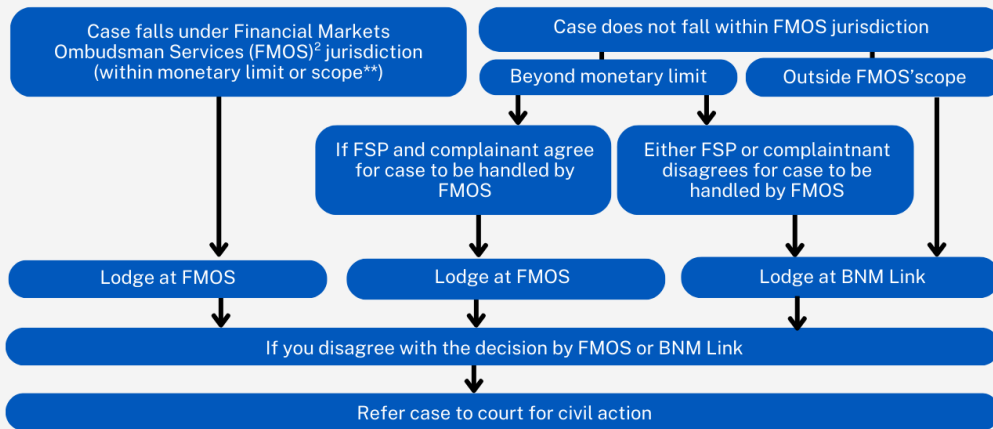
Case falls under Financial Markets Ombudsman Services (FMOS)$^2$ jurisdiction (within monetary limit or scope**)

Case does not fall within FMOS jurisdiction

Beyond monetary limit

Outside FMOS'scope

If FSP and complainant agree for case to be handled by FMOS

Either FSP or complaintnant disagrees for case to be handled by FMOS

Lodge at FMOS

Lodge at FMOS

Lodge at BNM Link

If you disagree with the decision by FMOS or BNM Link

Refer case to court for civil action